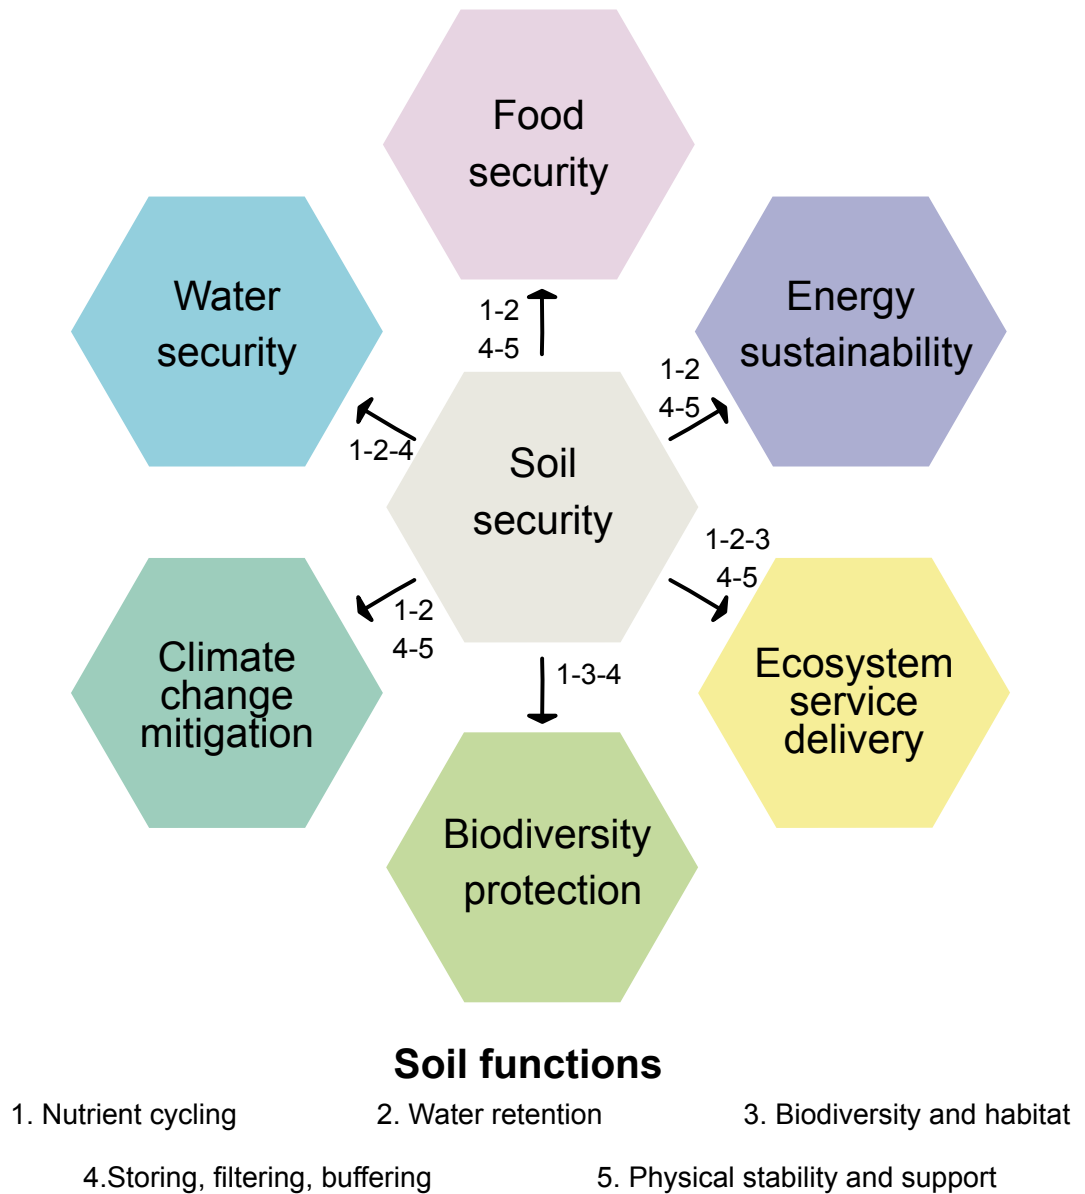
Food security

Water security

1-2
4-5

Energy sustainability

1-2
4-5

1-2-4

Soil security

1-2-3
4-5

1-2
4-5

Climate change mitigation

1-3-4

Ecosystem service delivery

Biodiversity protection

Soil functions

1. Nutrient cycling

2. Water retention

3. Biodiversity and habitat

4.Storing, filtering, buffering

5. Physical stability and support